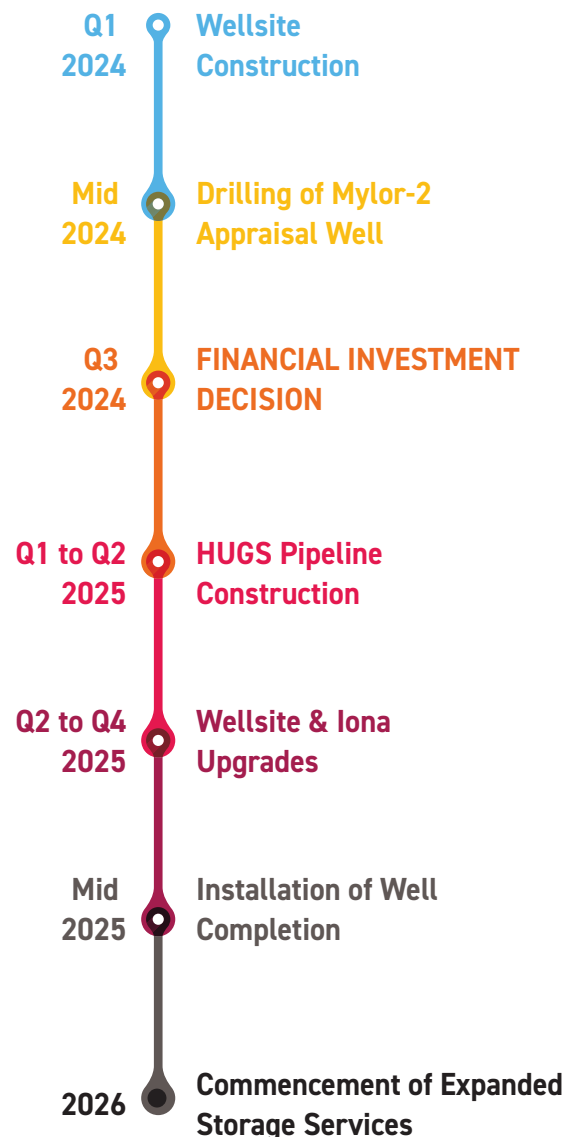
Q1 2024
Wellsite Construction

Mid 2024
Drilling of Mylor-2 Appraisal Well

Q3 2024
FINANCIAL INVESTMENT DECISION

Q1 to Q2 2025
HUGS Pipeline Construction

Q2 to Q4 2025
Wellsite & Iona Upgrades

Mid 2025
Installation of Well Completion

2026
Commencement of Expanded Storage Services